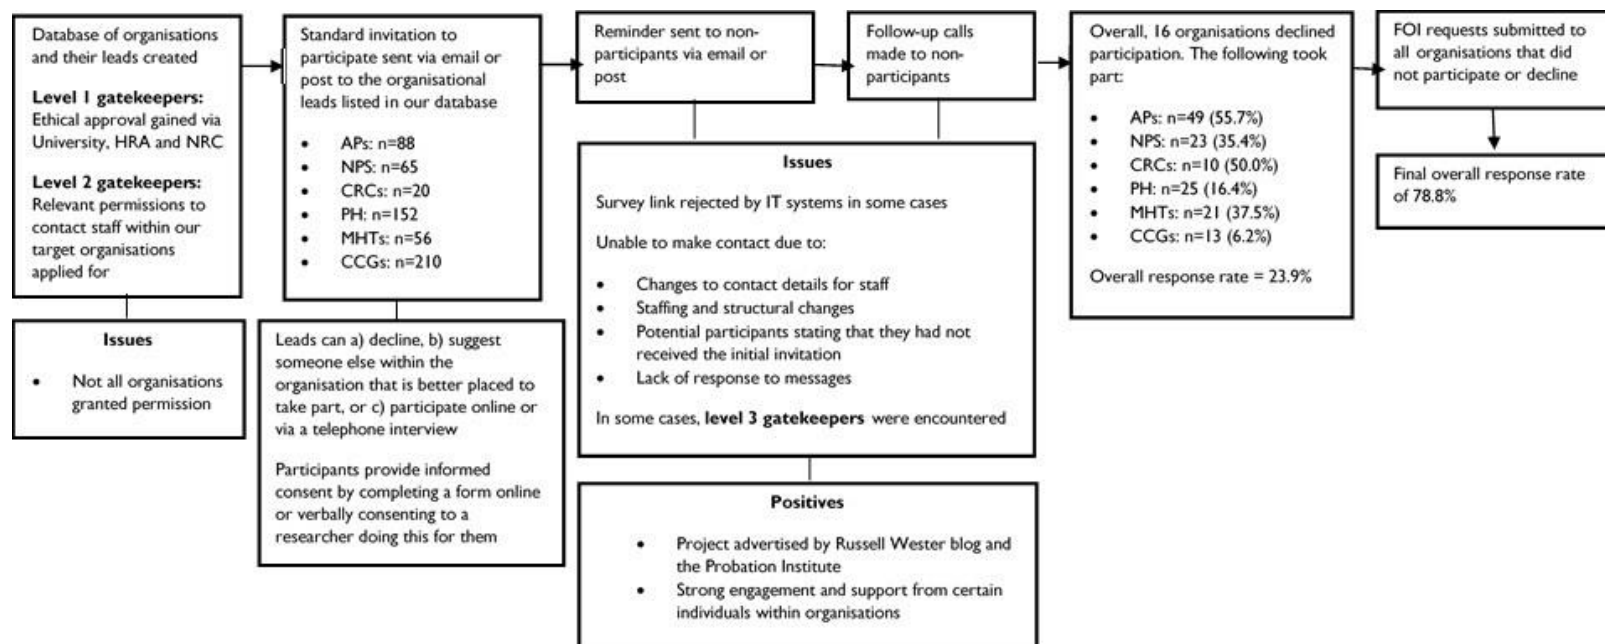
Database of organisations and their leads created

**Level 1 gatekeepers:** Ethical approval gained via University, HRA and NRC

**Level 2 gatekeepers:** Relevant permissions to contact staff within our target organisations applied for

**Issues**

- Not all organisations granted permission

Standard invitation to participate sent via email or post to the organisational leads listed in our database

- APs: n=88
- NPS: n=65
- CRCs: n=20
- PH: n=152
- MHTs: n=56
- CCGs: n=210

Leads can a) decline, b) suggest someone else within the organisation that is better placed to take part, or c) participate online or via a telephone interview

Participants provide informed consent by completing a form online or verbally consenting to a researcher doing this for them

Reminder sent to non-participants via email or post

Follow-up calls made to non-participants

**Issues**

Survey link rejected by IT systems in some cases

Unable to make contact due to:

- Changes to contact details for staff
- Staffing and structural changes
- Potential participants stating that they had not received the initial invitation
- Lack of response to messages

In some cases, **level 3 gatekeepers** were encountered

**Positives**

- Project advertised by Russell Wester blog and the Probation Institute
- Strong engagement and support from certain individuals within organisations

Overall, 16 organisations declined participation. The following took part:

- APs: n=49 (55.7%)
- NPS: n=23 (35.4%)
- CRCs: n=10 (50.0%)
- PH: n=25 (16.4%)
- MHTs: n=21 (37.5%)
- CCGs: n=13 (6.2%)

Overall response rate = 23.9%

FOI requests submitted to all organisations that did not participate or decline

Final overall response rate of 78.8%